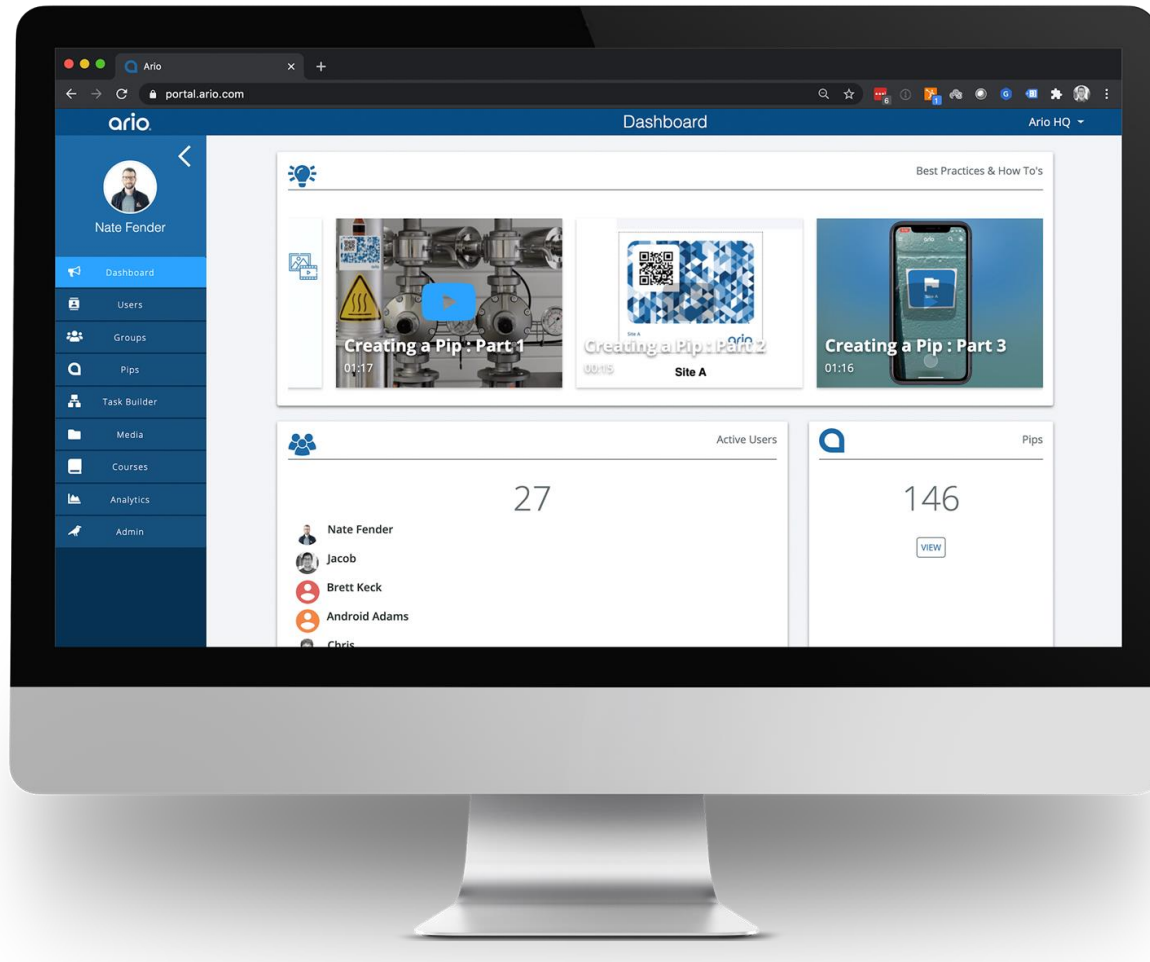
Ario
portal.ario.com
ario
Dashboard
Ario HQ
Nate Fender
Dashboard
Users
Groups
Pips
Task Builder
Media
Courses
Analytics
Admin

Best Practices & How To's
Creating a Pip : Part 1
01:17
Site A
Creating a Pip : Part 2
00:15
Site A
ario
Creating a Pip : Part 3
01:16

Active Users
27
Nate Fender
Jacob
Brett Keck
Android Adams
Chris

Pips
146
VIEW